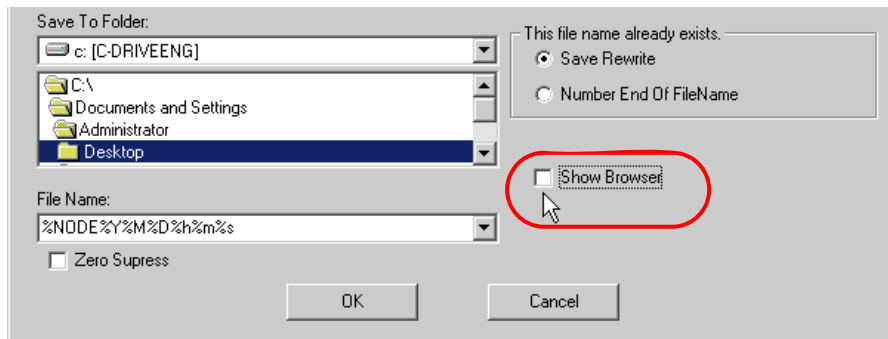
Save To Folder:

c: [C-DRIVEENG]

C:\
Documents and Settings
Administrator
Desktop

This file name already exists.
Save Rewrite
Number End Of FileName

Show Browser

File Name:
%NODE%Y%M%D%h%m%s

Zero Supress

OK
Cancel